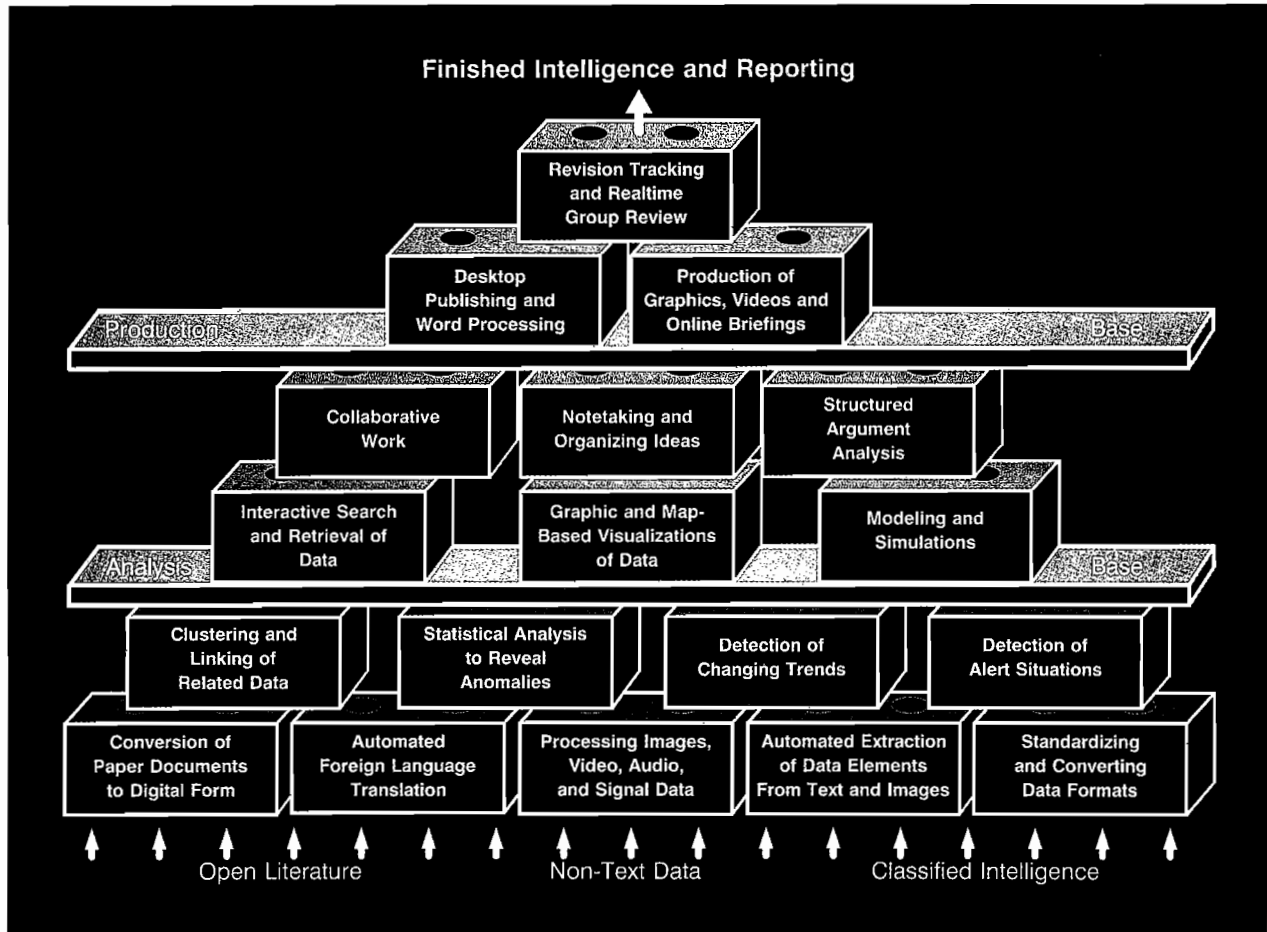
Finished Intelligence and Reporting

Revision Tracking and Realtime Group Review

Desktop Publishing and Word Processing

Production of Graphics, Videos and Online Briefings

Production Base

Collaborative Work

Notetaking and Organizing Ideas

Structured Argument Analysis

Interactive Search and Retrieval of Data

Graphic and Map-Based Visualizations of Data

Modeling and Simulations

Analysis Base

Clustering and Linking of Related Data

Statistical Analysis to Reveal Anomalies

Detection of Changing Trends

Detection of Alert Situations

Conversion of Paper Documents to Digital Form

Automated Foreign Language Translation

Processing Images, Video, Audio, and Signal Data

Automated Extraction of Data Elements From Text and Images

Standardizing and Converting Data Formats

Open Literature

Non-Text Data

Classified Intelligence